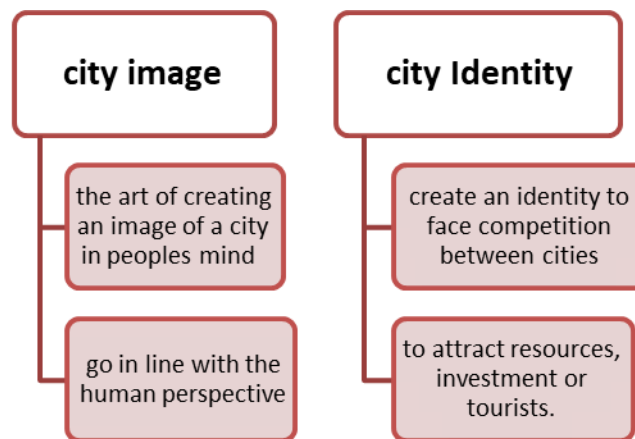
city image

the art of creating an image of a city in peoples mind

go in line with the human perspective

city Identity

create an identity to face competition between cities

to attract resources, investment or tourists.